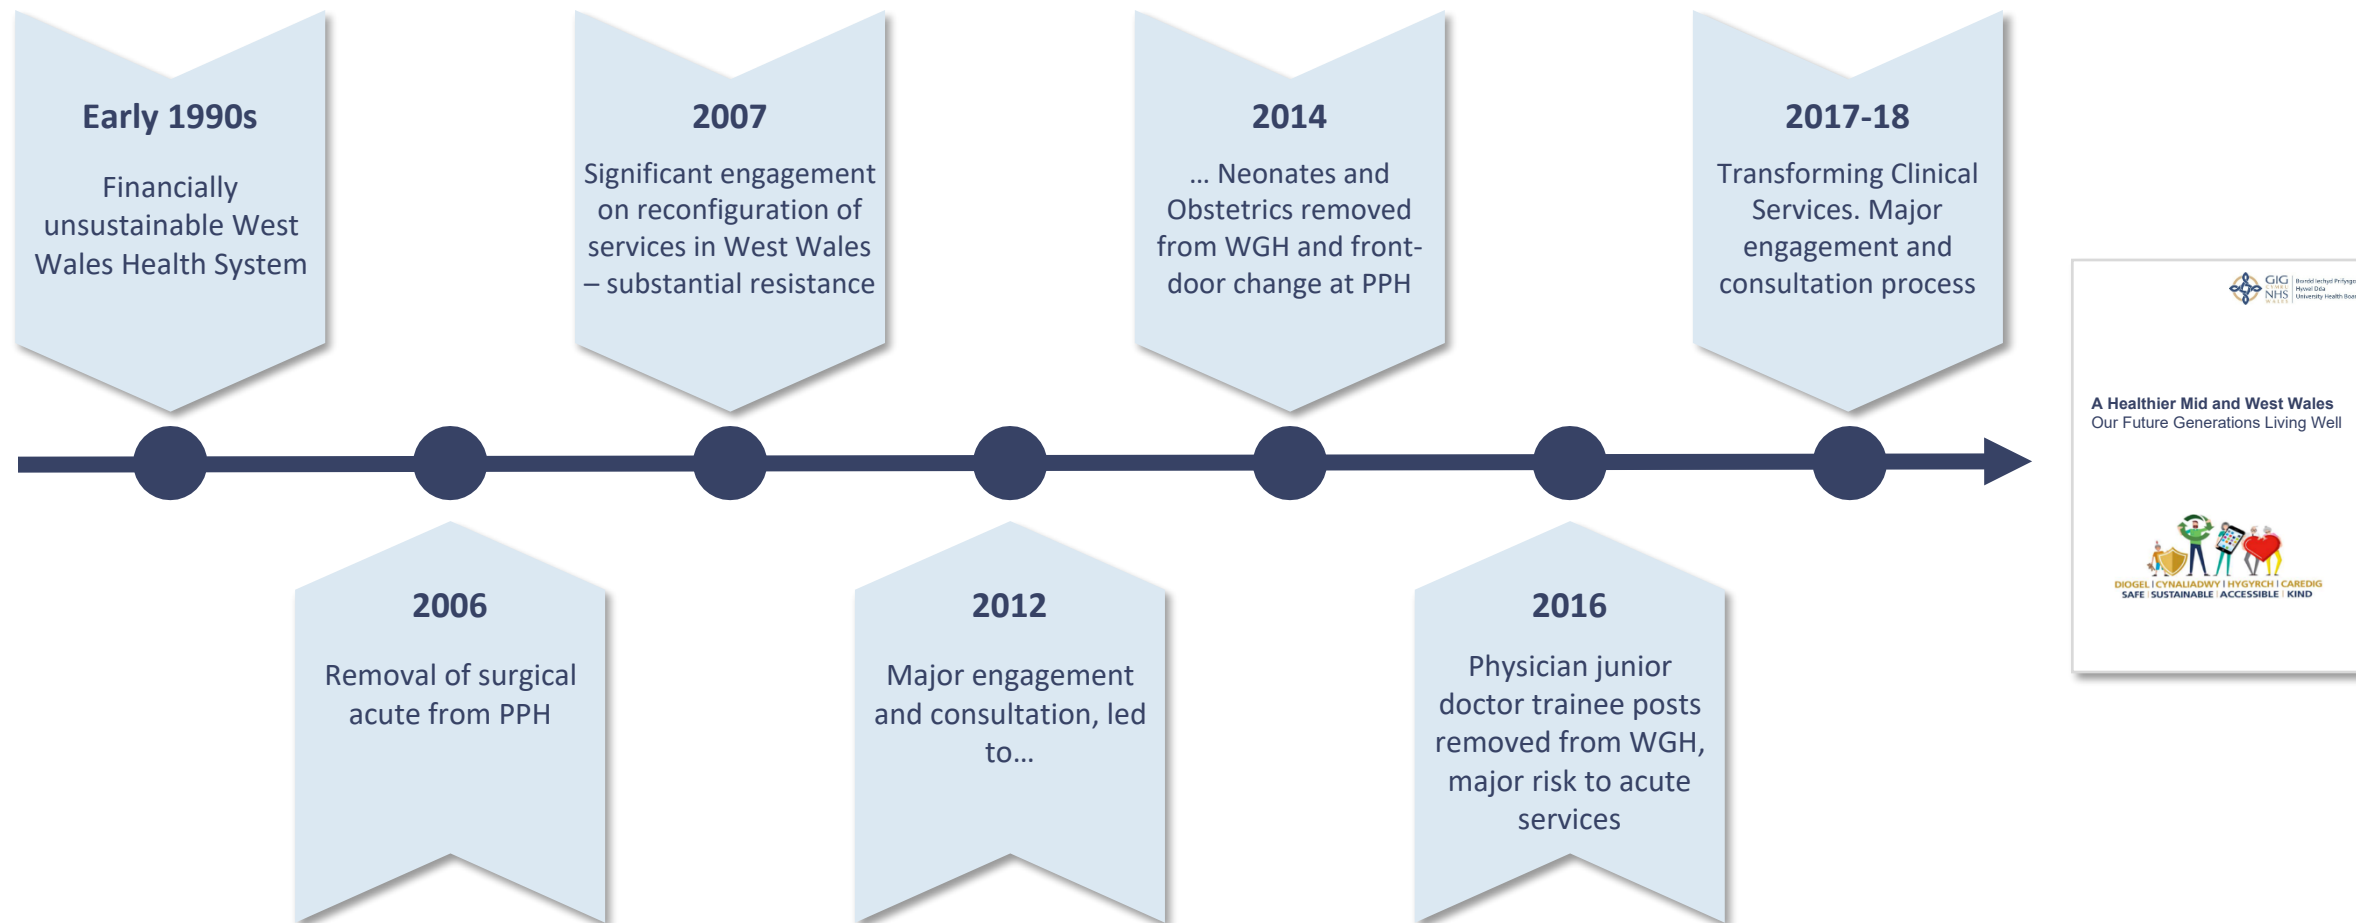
Early 1990s

Financially unsustainable West Wales Health System

2007

Significant engagement on reconfiguration of services in West Wales – substantial resistance

2014

… Neonates and Obstetrics removed from WGH and front-door change at PPH

2017-18

Transforming Clinical Services. Major engagement and consultation process

2006

Removal of surgical acute from PPH

2012

Major engagement and consultation, led to…

2016

Physician junior doctor trainee posts removed from WGH, major risk to acute services

GIG NHS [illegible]

A Healthier Mid and West Wales
Our Future Generations Living Well

DIOGEL | CYNALIADWY | HYGYRCH | CAREDIG
SAFE | SUSTAINABLE | ACCESSIBLE | KIND